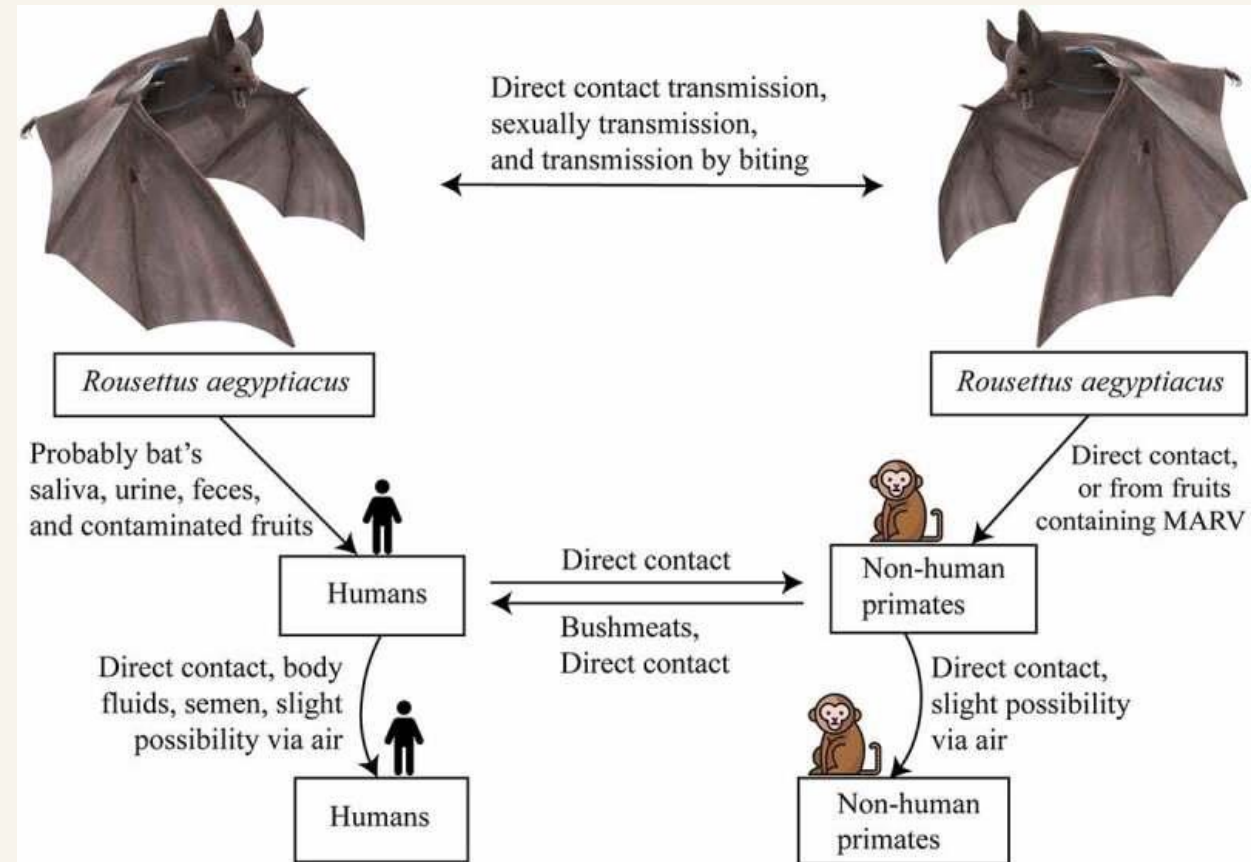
Direct contact transmission, sexually transmission, and transmission by biting

Rousettus aegyptiacus

Rousettus aegyptiacus

Probably bat's saliva, urine, feces, and contaminated fruits

Direct contact, or from fruits containing MARV

Humans

Direct contact

Bushmeats, Direct contact

Non-human primates

Direct contact, body fluids, semen, slight possibility via air

Direct contact, slight possibility via air

Humans

Non-human primates